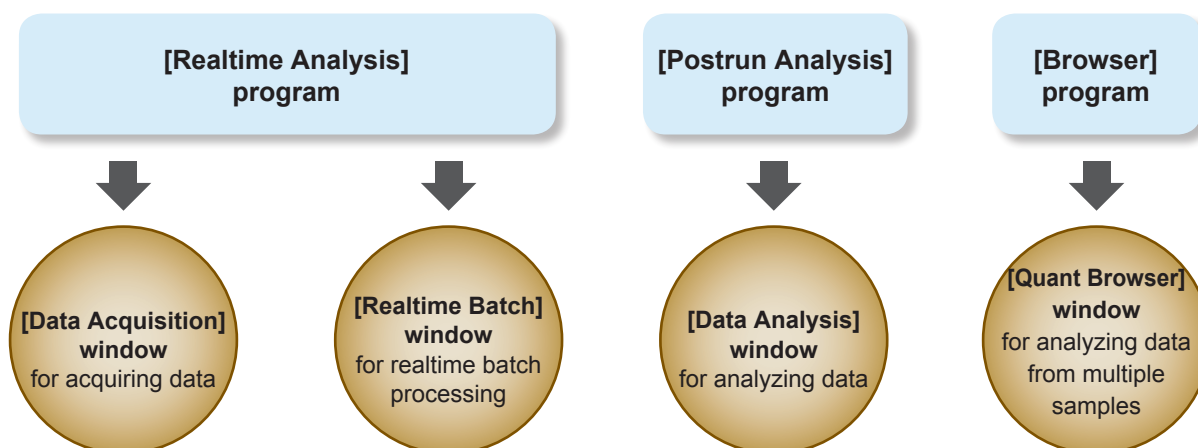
[Realtime Analysis] program

[Postrun Analysis] program

[Browser] program

[Data Acquisition] window for acquiring data

[Realtime Batch] window for realtime batch processing

[Data Analysis] window for analyzing data

[Quant Browser] window for analyzing data from multiple samples